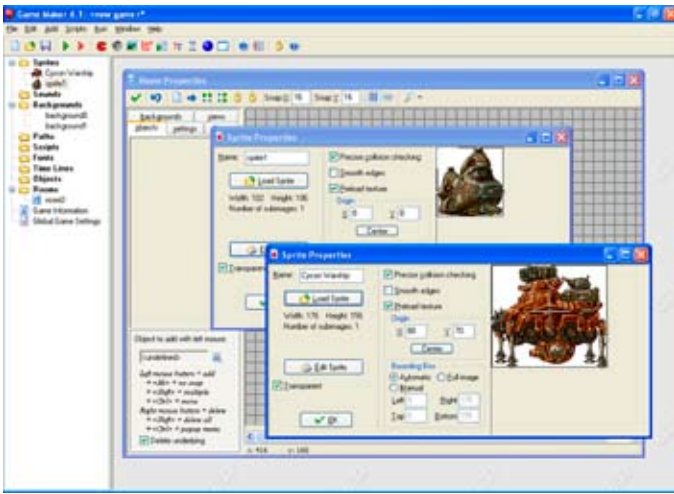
Game Maker 6.1 - <new game>*
File Edit Add Scripts Run Window Help

Sprites
Cyclon Warship
sprite1
Sounds
Backgrounds
background0
background1
Paths
Scripts
Fonts
Time Lines
Objects
Rooms
room0
Game Information
Global Game Settings

Room Properties
Snap X: 16 Snap Y: 16
backgrounds views
objects settings

Sprite Properties
Name: sprite1
Load Sprite
Width: 102 Height: 106
Number of subimages: 1
Precise collision checking
Smooth edges
Preload texture
Origin
X 0 Y 0
Center
Transparent

Sprite Properties
Name: Cyclon Warship
Load Sprite
Width: 176 Height: 156
Number of subimages: 1
Precise collision checking
Smooth edges
Preload texture
Origin
X 88 Y 78
Center
Bounding Box
Automatic Full image
Manual
Left 0 Right 175
Top 0 Bottom 155
Edit Sprite
Transparent
OK

Object to add with left mouse:
<undefined>
Left mouse button = add
+ <Alt> = no snap
+ <Shift> = multiple
+ <Ctrl> = move
Right mouse button = delete
+ <Shift> = delete all
+ <Ctrl> = popup menu
Delete underlying

x: 416 y: 160